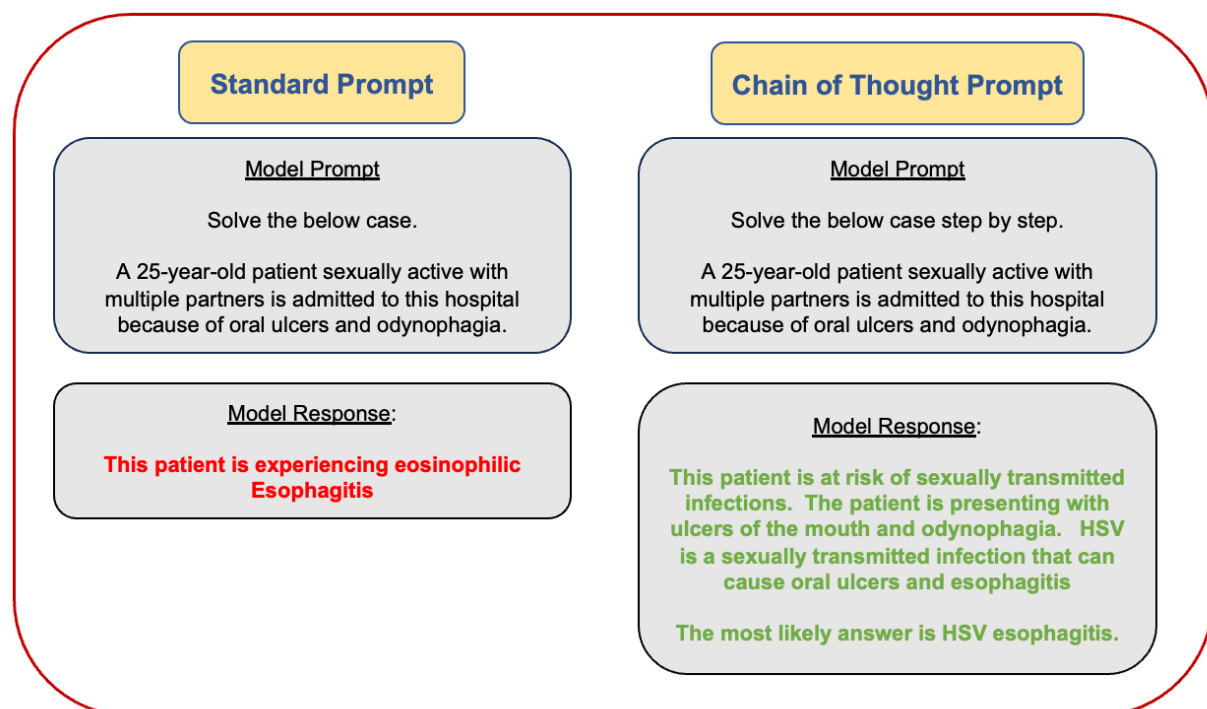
Standard Prompt

Model Prompt

Solve the below case.

A 25-year-old patient sexually active with multiple partners is admitted to this hospital because of oral ulcers and odynophagia.

Model Response:

This patient is experiencing eosinophilic Esophagitis

Chain of Thought Prompt

Model Prompt

Solve the below case step by step.

A 25-year-old patient sexually active with multiple partners is admitted to this hospital because of oral ulcers and odynophagia.

Model Response:

This patient is at risk of sexually transmitted infections. The patient is presenting with ulcers of the mouth and odynophagia. HSV is a sexually transmitted infection that can cause oral ulcers and esophagitis

The most likely answer is HSV esophagitis.